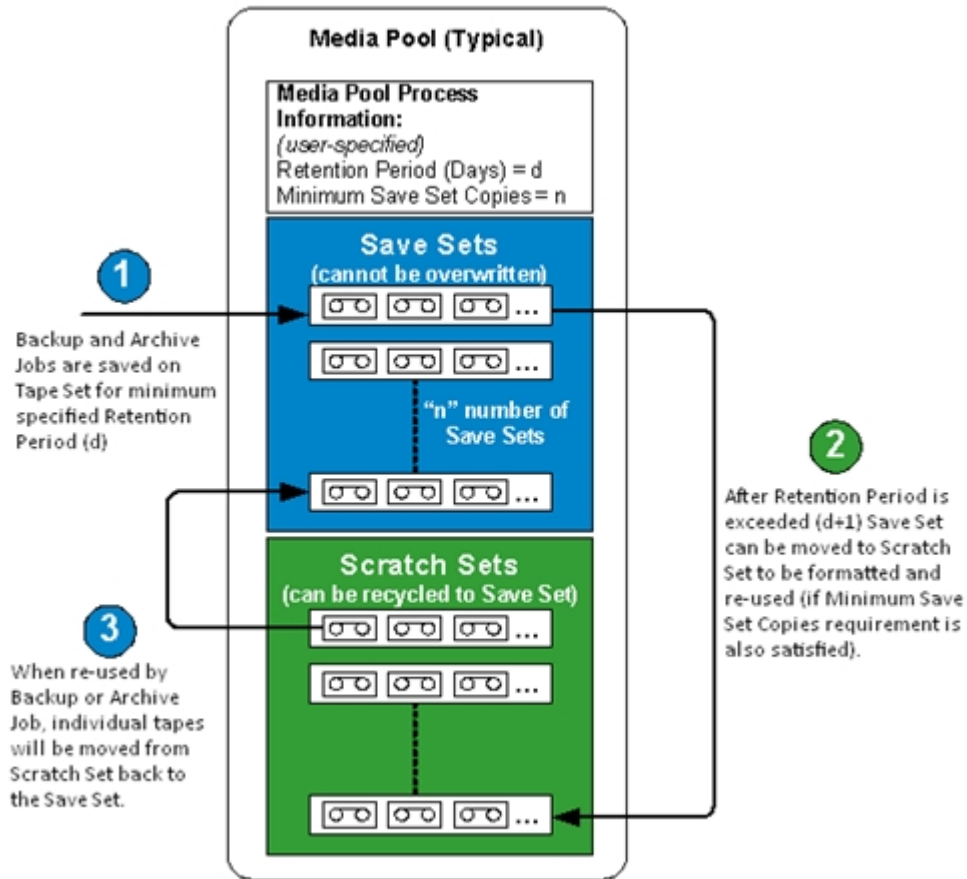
Media Pool (Typical)

Media Pool Process Information:
(user-specified)
Retention Period (Days) = d
Minimum Save Set Copies = n

Save Sets
(cannot be overwritten)

1

Backup and Archive Jobs are saved on Tape Set for minimum specified Retention Period (d)

...

...

"n" number of Save Sets

...

2

After Retention Period is exceeded (d+1) Save Set can be moved to Scratch Set to be formatted and re-used (if Minimum Save Set Copies requirement is also satisfied).

Scratch Sets
(can be recycled to Save Set)

3

When re-used by Backup or Archive Job, individual tapes will be moved from Scratch Set back to the Save Set.

...

...

...